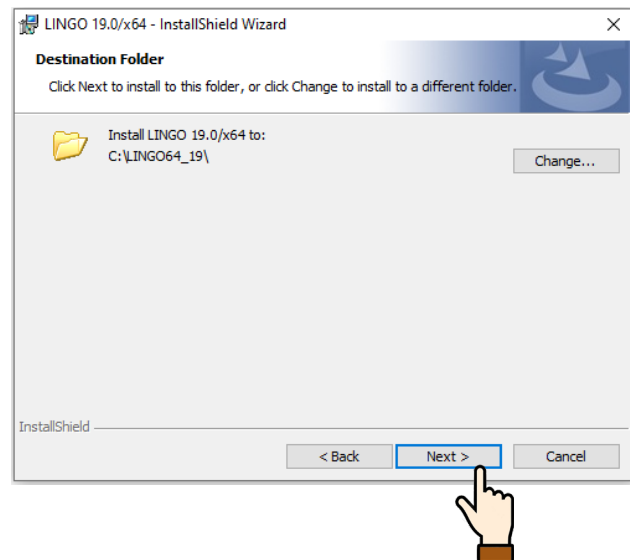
LINGO 19.0/x64 - InstallShield Wizard

Destination Folder

Click Next to install to this folder, or click Change to install to a different folder.

Install LINGO 19.0/x64 to:
C:\LINGO64_19\

Change...

InstallShield

< Back

Next >

Cancel